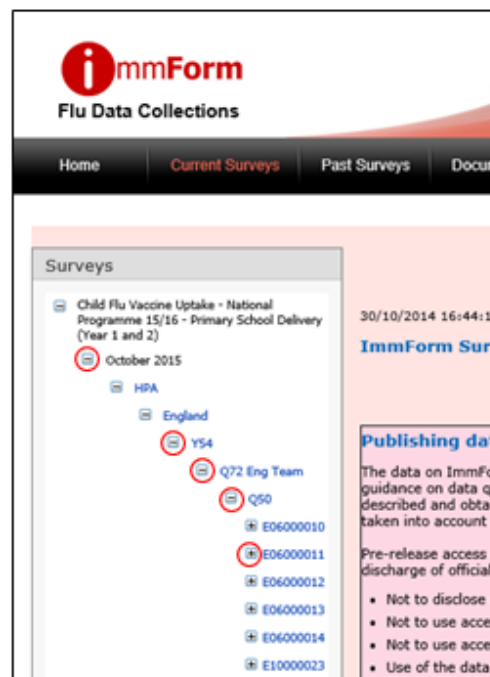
ImmForm
Flu Data Collections

Home
Current Surveys
Past Surveys
Docu

Surveys

Child Flu Vaccine Uptake - National Programme 15/16 - Primary School Delivery (Year 1 and 2)
October 2015
HPA
England
Y54
Q72 Eng Team
Q50
E06000010
E06000011
E06000012
E06000013
E06000014
E10000023

30/10/2014 16:44:1

ImmForm Sur

Publishing da

The data on ImmFo guidance on data q described and obta taken into account

Pre-release access discharge of officia

• Not to disclose
• Not to use acce
• Not to use acce
• Use of the data